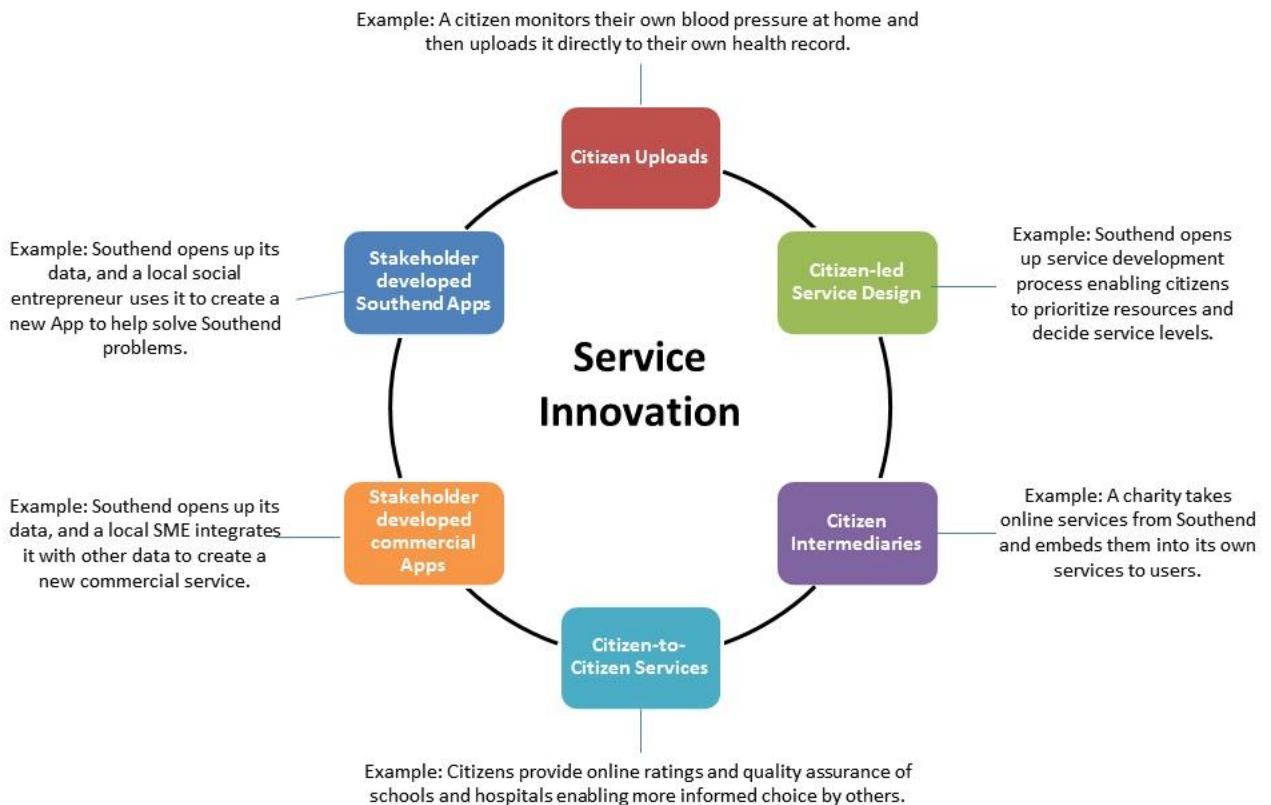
Example: A citizen monitors their own blood pressure at home and then uploads it directly to their own health record.

Citizen Uploads

Example: Southend opens up its data, and a local social entrepreneur uses it to create a new App to help solve Southend problems.

Stakeholder developed Southend Apps

Citizen-led Service Design

Example: Southend opens up service development process enabling citizens to prioritize resources and decide service levels.

Service Innovation

Example: Southend opens up its data, and a local SME integrates it with other data to create a new commercial service.

Stakeholder developed commercial Apps

Citizen Intermediaries

Example: A charity takes online services from Southend and embeds them into its own services to users.

Citizen-to-Citizen Services

Example: Citizens provide online ratings and quality assurance of schools and hospitals enabling more informed choice by others.